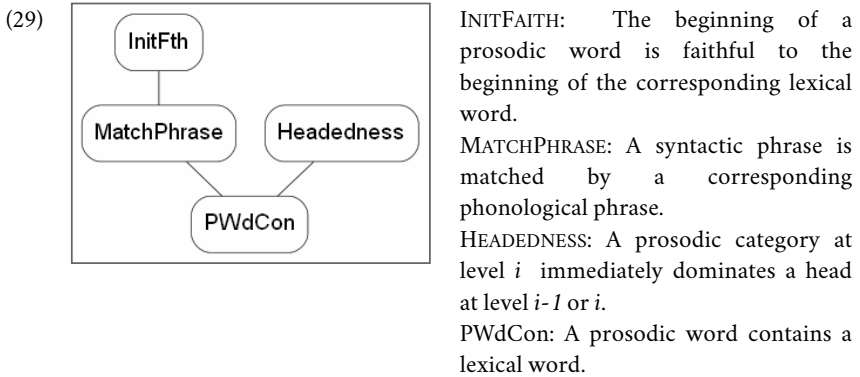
(29)

InitFth

MatchPhrase

Headedness

PWdCon

INITFAITH: The beginning of a prosodic word is faithful to the beginning of the corresponding lexical word.

MATCHPHRASE: A syntactic phrase is matched by a corresponding phonological phrase.

HEADEDNESS: A prosodic category at level $i$ immediately dominates a head at level $i$-$1$ or $i$.

PWdCon: A prosodic word contains a lexical word.